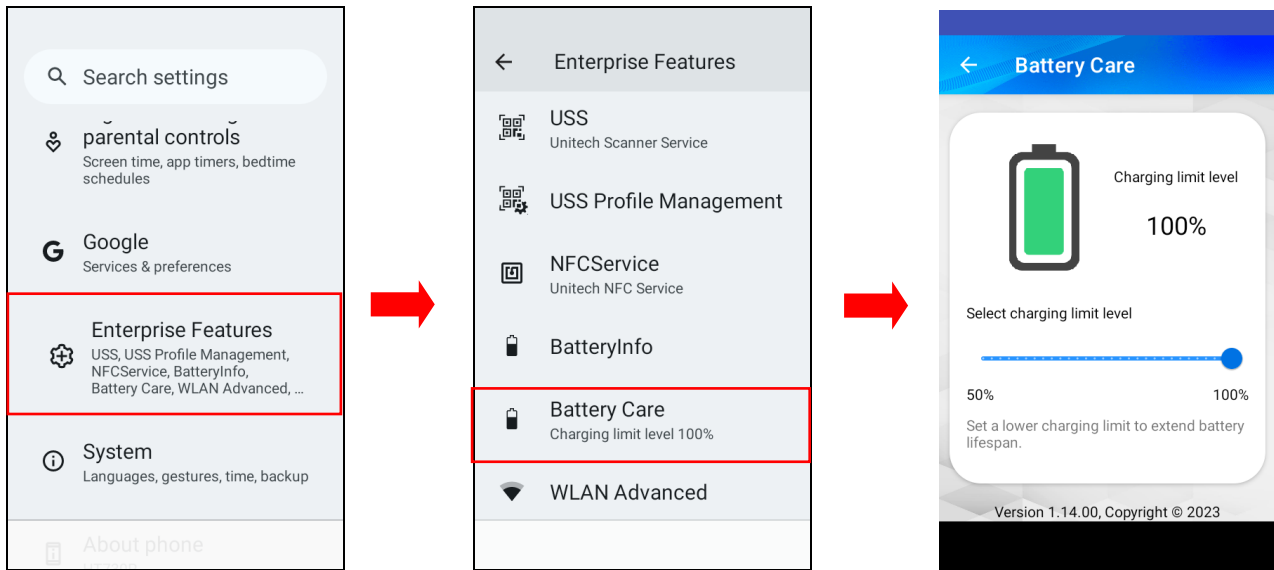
Search settings

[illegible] parental controls
Screen time, app timers, bedtime schedules

Google
Services & preferences

Enterprise Features
USS, USS Profile Management, NFCService, BatteryInfo, Battery Care, WLAN Advanced, ...

System
Languages, gestures, time, backup

About phone
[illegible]

←
Enterprise Features

USS
Unitech Scanner Service

USS Profile Management

NFCService
Unitech NFC Service

BatteryInfo

Battery Care
Charging limit level 100%

WLAN Advanced

←
Battery Care

Charging limit level

100%

Select charging limit level

50%

100%

Set a lower charging limit to extend battery lifespan.

Version 1.14.00, Copyright © 2023